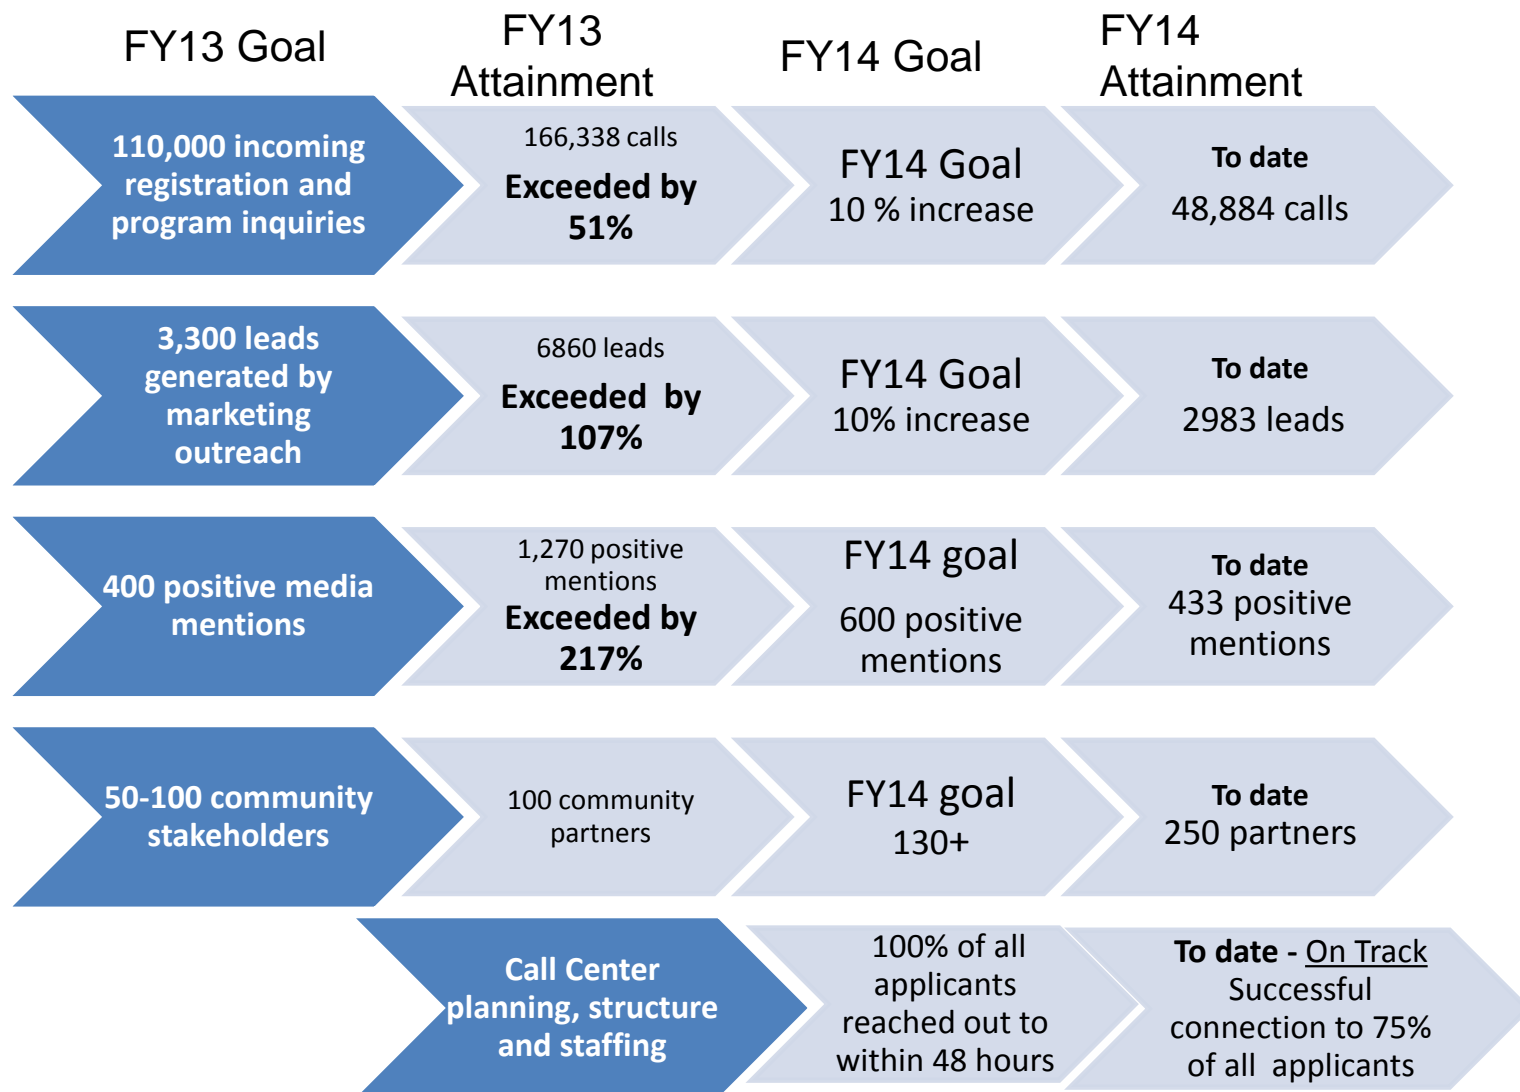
| FY13 Goal | FY13 Attainment | FY14 Goal | FY14 Attainment |
|---|---|---|---|
| 110,000 incoming registration and program inquiries | 166,338 calls Exceeded by 51% | FY14 Goal 10 % increase | To date 48,884 calls |
| 3,300 leads generated by marketing outreach | 6860 leads Exceeded by 107% | FY14 Goal 10% increase | To date 2983 leads |
| 400 positive media mentions | 1,270 positive mentions Exceeded by 217% | FY14 goal 600 positive mentions | To date 433 positive mentions |
| 50-100 community stakeholders | 100 community partners | FY14 goal 130+ | To date 250 partners |
|  | Call Center planning, structure and staffing | 100% of all applicants reached out to within 48 hours | To date - On Track Successful connection to 75% of all applicants |